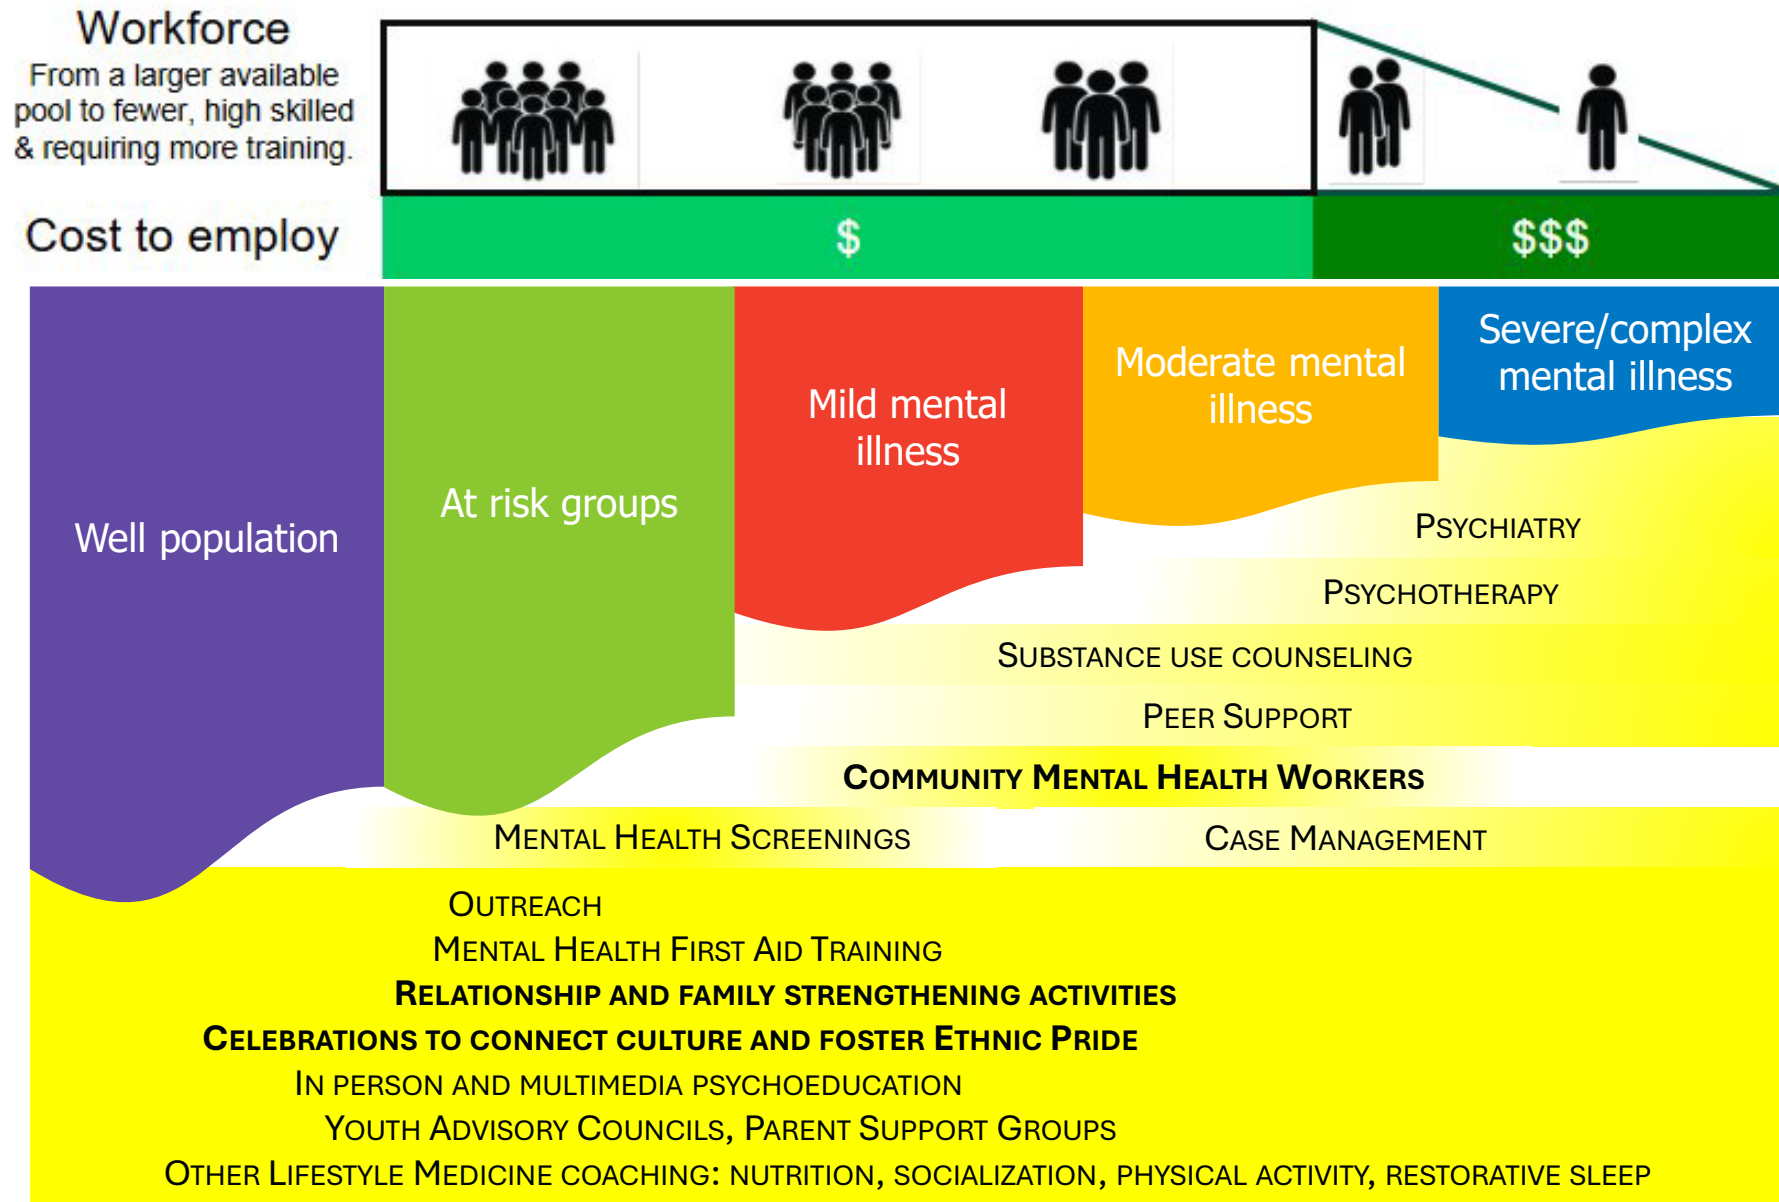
Workforce
From a larger available pool to fewer, high skilled & requiring more training.

Cost to employ

$

$$$

Well population

At risk groups

Mild mental illness

Moderate mental illness

Severe/complex mental illness

PSYCHIATRY

PSYCHOTHERAPY

SUBSTANCE USE COUNSELING

PEER SUPPORT

COMMUNITY MENTAL HEALTH WORKERS

MENTAL HEALTH SCREENINGS

CASE MANAGEMENT

OUTREACH

MENTAL HEALTH FIRST AID TRAINING

RELATIONSHIP AND FAMILY STRENGTHENING ACTIVITIES

CELEBRATIONS TO CONNECT CULTURE AND FOSTER ETHNIC PRIDE

IN PERSON AND MULTIMEDIA PSYCHOEDUCATION

YOUTH ADVISORY COUNCILS, PARENT SUPPORT GROUPS

OTHER LIFESTYLE MEDICINE COACHING: NUTRITION, SOCIALIZATION, PHYSICAL ACTIVITY, RESTORATIVE SLEEP